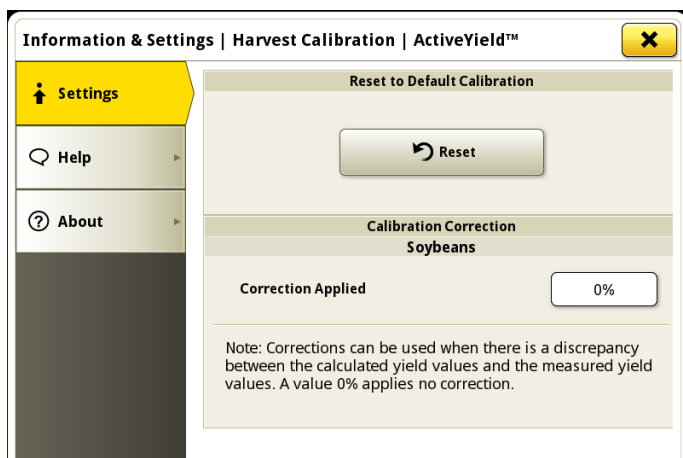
Information & Settings | Harvest Calibration | ActiveYield™

Settings

Help

About

Reset to Default Calibration

Reset

Calibration Correction

Soybeans

Correction Applied

0%

Note: Corrections can be used when there is a discrepancy between the calculated yield values and the measured yield values. A value 0% applies no correction.